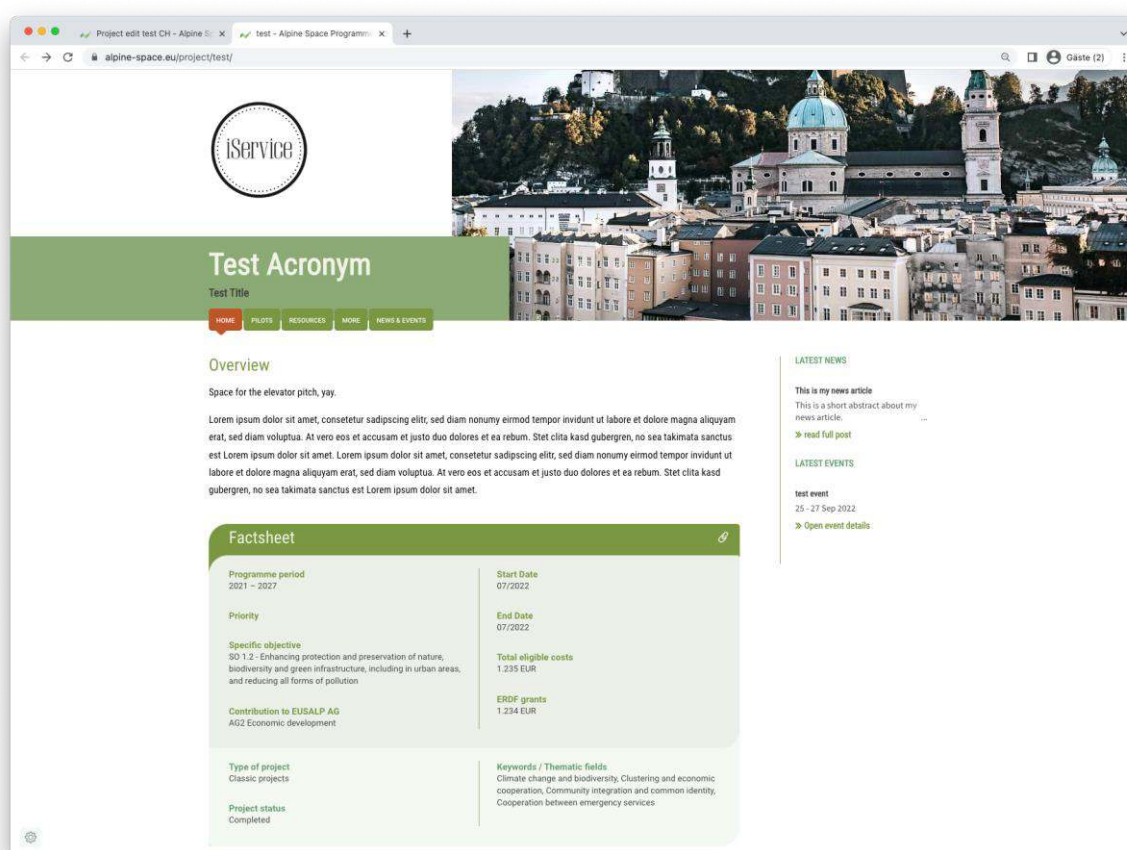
Project edit test CH - Alpine S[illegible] ×
test - Alpine Space Programm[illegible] ×
+
alpine-space.eu/project/test/
Gäste (2)

iService

Test Acronym
Test Title

HOME PILOTS RESOURCES MORE NEWS & EVENTS

Overview

Space for the elevator pitch, yay.

Lorem ipsum dolor sit amet, consetetur sadipscing elitr, sed diam nonumy eirmod tempor invidunt ut labore et dolore magna aliquyam erat, sed diam voluptua. At vero eos et accusam et justo duo dolores et ea rebum. Stet clita kasd gubergren, no sea takimata sanctus est Lorem ipsum dolor sit amet. Lorem ipsum dolor sit amet, consetetur sadipscing elitr, sed diam nonumy eirmod tempor invidunt ut labore et dolore magna aliquyam erat, sed diam voluptua. At vero eos et accusam et justo duo dolores et ea rebum. Stet clita kasd gubergren, no sea takimata sanctus est Lorem ipsum dolor sit amet.

Factsheet

Programme period
2021 – 2027

Priority

Specific objective
SO 1.2 - Enhancing protection and preservation of nature, biodiversity and green infrastructure, including in urban areas, and reducing all forms of pollution

Contribution to EUSALP AG
AG2 Economic development

Start Date
07/2022

End Date
07/2022

Total eligible costs
1.235 EUR

ERDF grants
1.234 EUR

Type of project
Classic projects

Project status
Completed

Keywords / Thematic fields
Climate change and biodiversity, Clustering and economic cooperation, Community integration and common identity, Cooperation between emergency services

LATEST NEWS

This is my news article
This is a short abstract about my news article. ...
» read full post

LATEST EVENTS

test event
25 - 27 Sep 2022
» Open event details